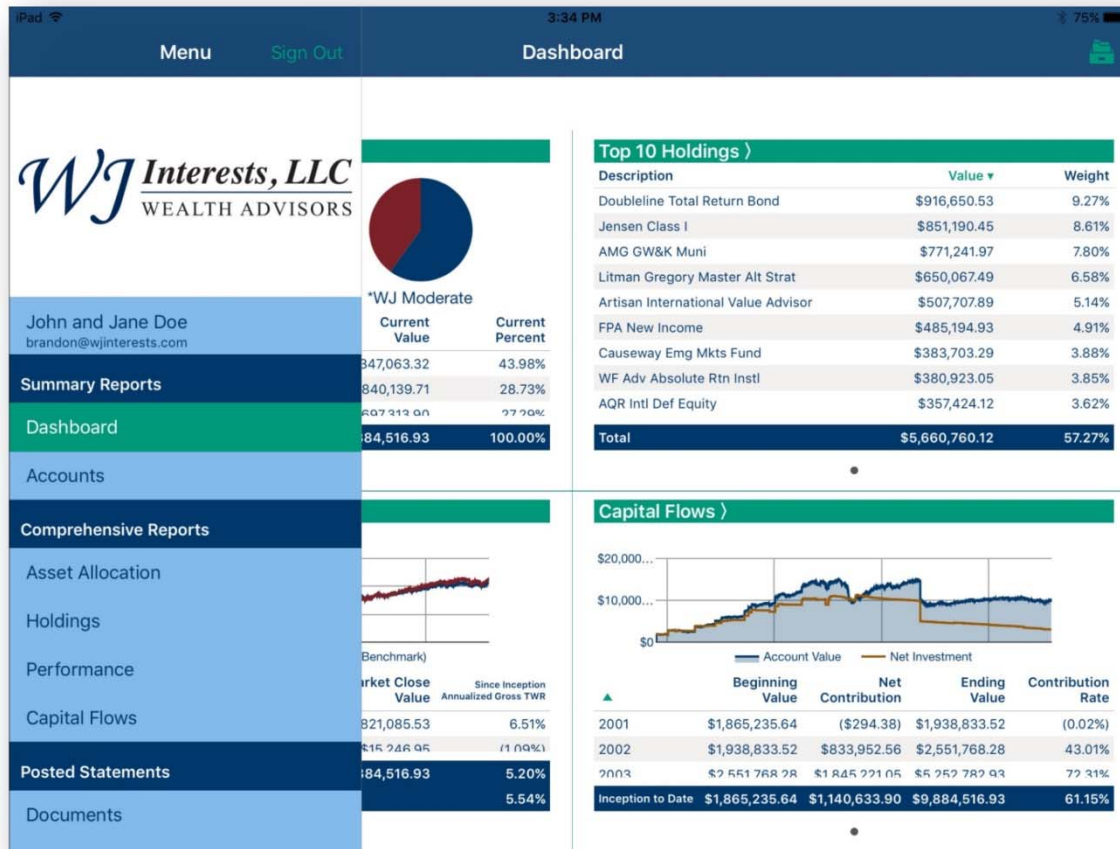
iPad 3:34 PM 75%

Menu Sign Out Dashboard

WJ Interests, LLC
WEALTH ADVISORS

John and Jane Doe
brandon@wjinterests.com

Summary Reports

Dashboard

Accounts

Comprehensive Reports

Asset Allocation

Holdings

Performance

Capital Flows

Posted Statements

Documents

*WJ Moderate

| Current Value | Current Percent |
|---|---|
| 347,063.32 | 43.98% |
| 840,139.71 | 28.73% |
| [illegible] | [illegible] |
| 84,516.93 | 100.00% |

Top 10 Holdings 〉

| Description | Value ▾ | Weight |
|---|---|---|
| Doubleline Total Return Bond | $916,650.53 | 9.27% |
| Jensen Class I | $851,190.45 | 8.61% |
| AMG GW&K Muni | $771,241.97 | 7.80% |
| Litman Gregory Master Alt Strat | $650,067.49 | 6.58% |
| Artisan International Value Advisor | $507,707.89 | 5.14% |
| FPA New Income | $485,194.93 | 4.91% |
| Causeway Emg Mkts Fund | $383,703.29 | 3.88% |
| WF Adv Absolute Rtn Instl | $380,923.05 | 3.85% |
| AQR Intl Def Equity | $357,424.12 | 3.62% |
| Total | $5,660,760.12 | 57.27% |

Benchmark)

| arket Close Value | Since Inception Annualized Gross TWR |
|---|---|
| 821,085.53 | 6.51% |
| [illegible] | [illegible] |
| 84,516.93 | 5.20% |
| | 5.54% |

Capital Flows 〉

$20,000...
$10,000...
$0

Account Value Net Investment

| ▲ | Beginning Value | Net Contribution | Ending Value | Contribution Rate |
|---|---|---|---|---|
| 2001 | $1,865,235.64 | ($294.38) | $1,938,833.52 | (0.02%) |
| 2002 | $1,938,833.52 | $833,952.56 | $2,551,768.28 | 43.01% |
| 2003 | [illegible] | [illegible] | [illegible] | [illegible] |
| Inception to Date | $1,865,235.64 | $1,140,633.90 | $9,884,516.93 | 61.15% |